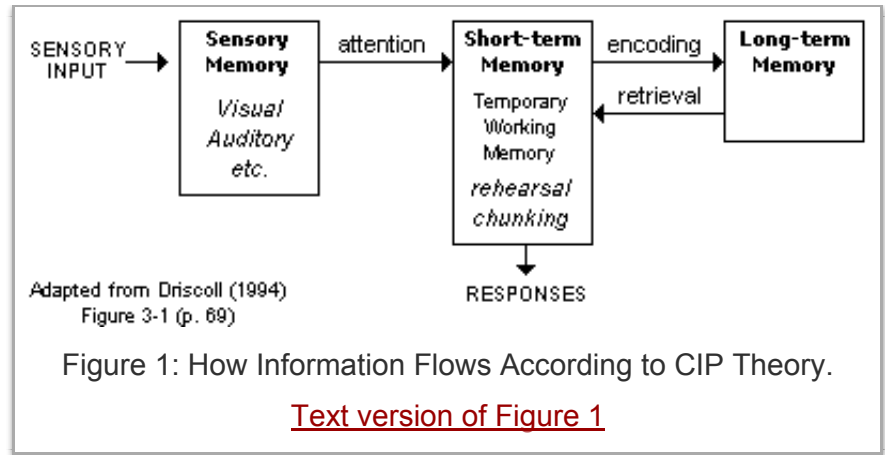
SENSORY INPUT

Sensory Memory

Visual
Auditory
etc.

attention

Short-term Memory

Temporary
Working
Memory

rehearsal
chunking

encoding

retrieval

Long-term Memory

RESPONSES

Adapted from Driscoll (1994)
Figure 3-1 (p. 69)

Figure 1: How Information Flows According to CIP Theory.

Text version of Figure 1